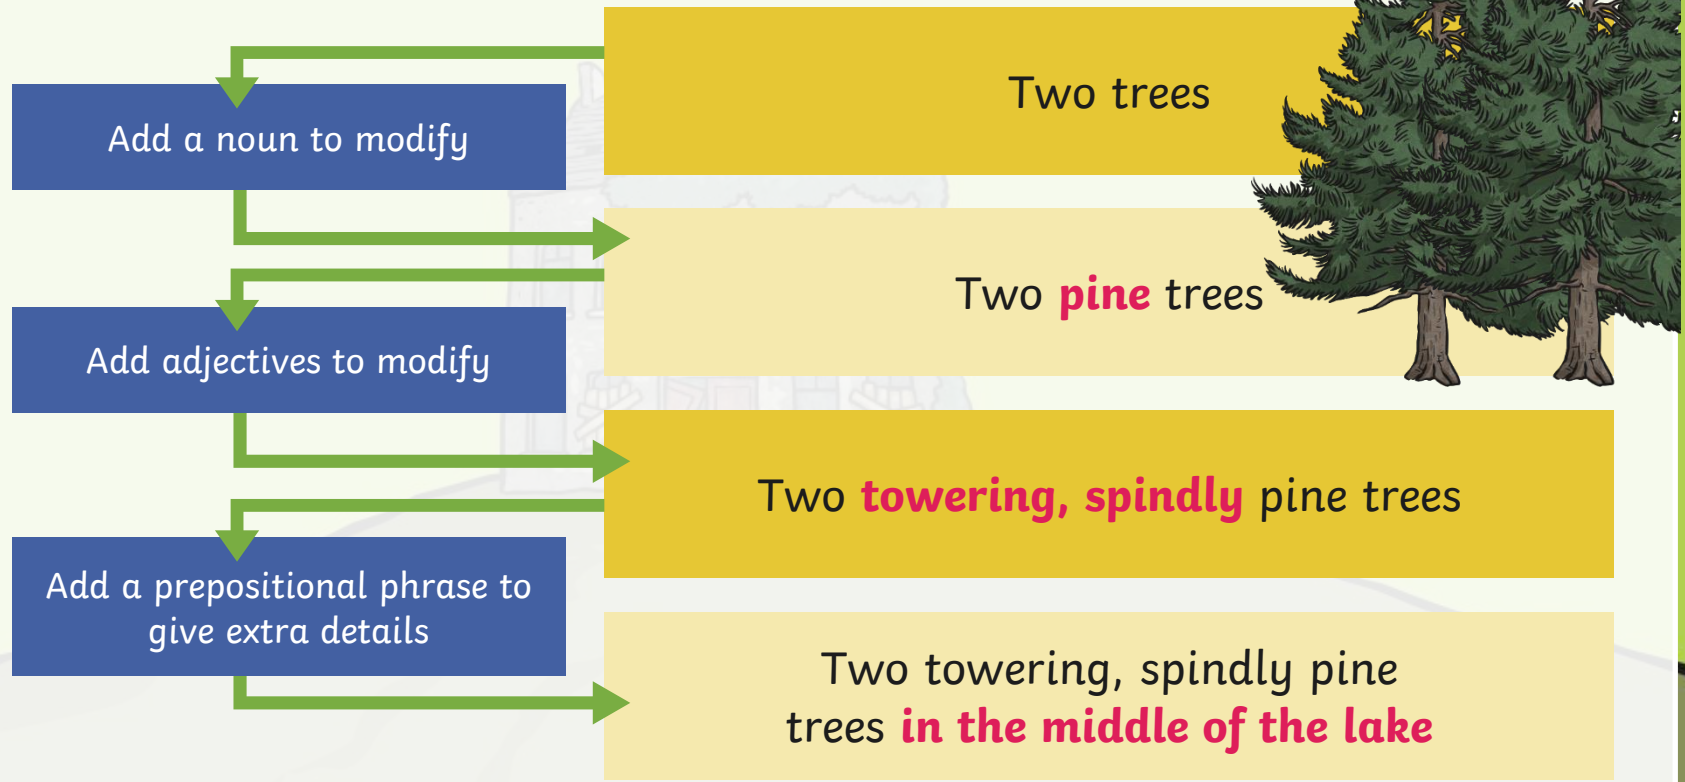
Two trees

Add a noun to modify

Two pine trees

Add adjectives to modify

Two towering, spindly pine trees

Add a prepositional phrase to give extra details

Two towering, spindly pine trees in the middle of the lake